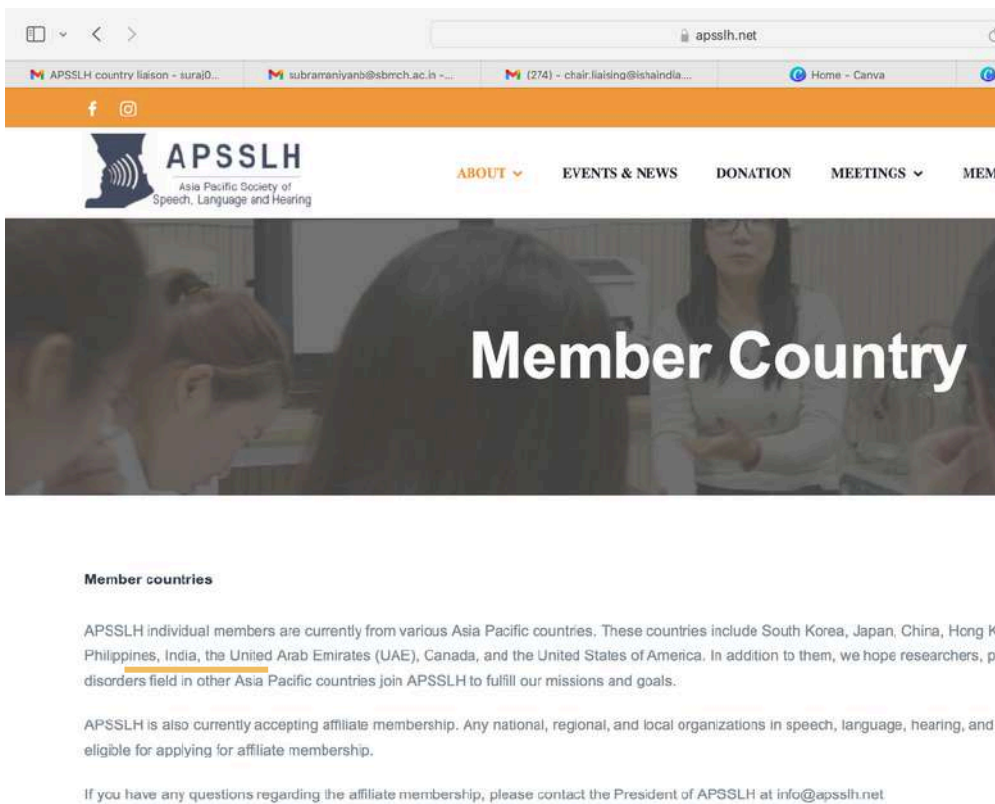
apsslh.net

APSSLH country liaison - suraj0...
subramaniyanb@sbmch.ac.in -...
(274) - chair.liaising@ishaindia...
Home - Canva

APSSLH
Asia Pacific Society of Speech, Language and Hearing

ABOUT
EVENTS & NEWS
DONATION
MEETINGS
MEM

Member Country

Member countries

APSSLH individual members are currently from various Asia Pacific countries. These countries include South Korea, Japan, China, Hong K Philippines, India, the United Arab Emirates (UAE), Canada, and the United States of America. In addition to them, we hope researchers, p disorders field in other Asia Pacific countries join APSSLH to fulfill our missions and goals.

APSSLH is also currently accepting affiliate membership. Any national, regional, and local organizations in speech, language, hearing, and eligible for applying for affiliate membership.

If you have any questions regarding the affiliate membership, please contact the President of APSSLH at info@apsslh.net